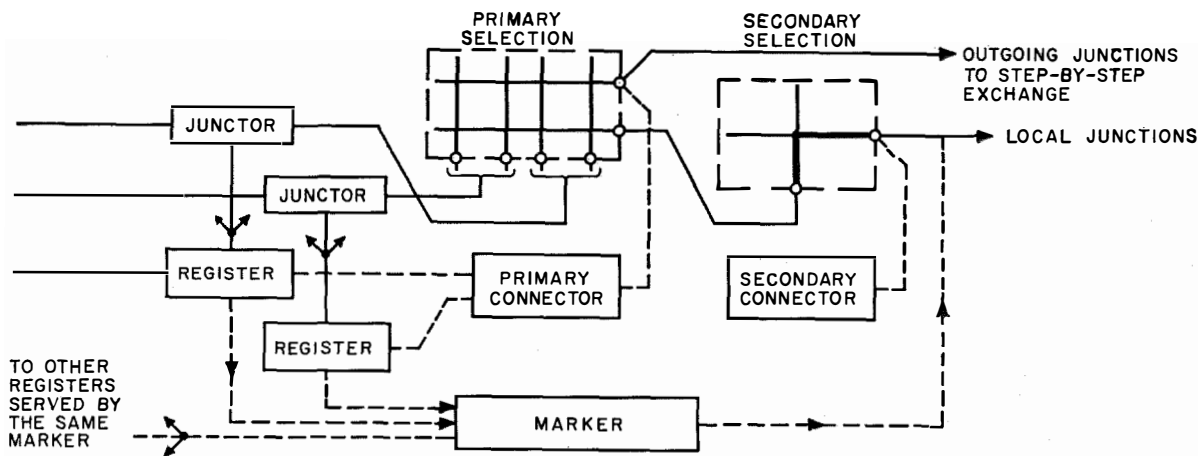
PRIMARY SELECTION

SECONDARY SELECTION

OUTGOING JUNCTIONS TO STEP-BY-STEP EXCHANGE

JUNCTOR

LOCAL JUNCTIONS

JUNCTOR

REGISTER

PRIMARY CONNECTOR

SECONDARY CONNECTOR

REGISTER

TO OTHER REGISTERS SERVED BY THE SAME MARKER

MARKER